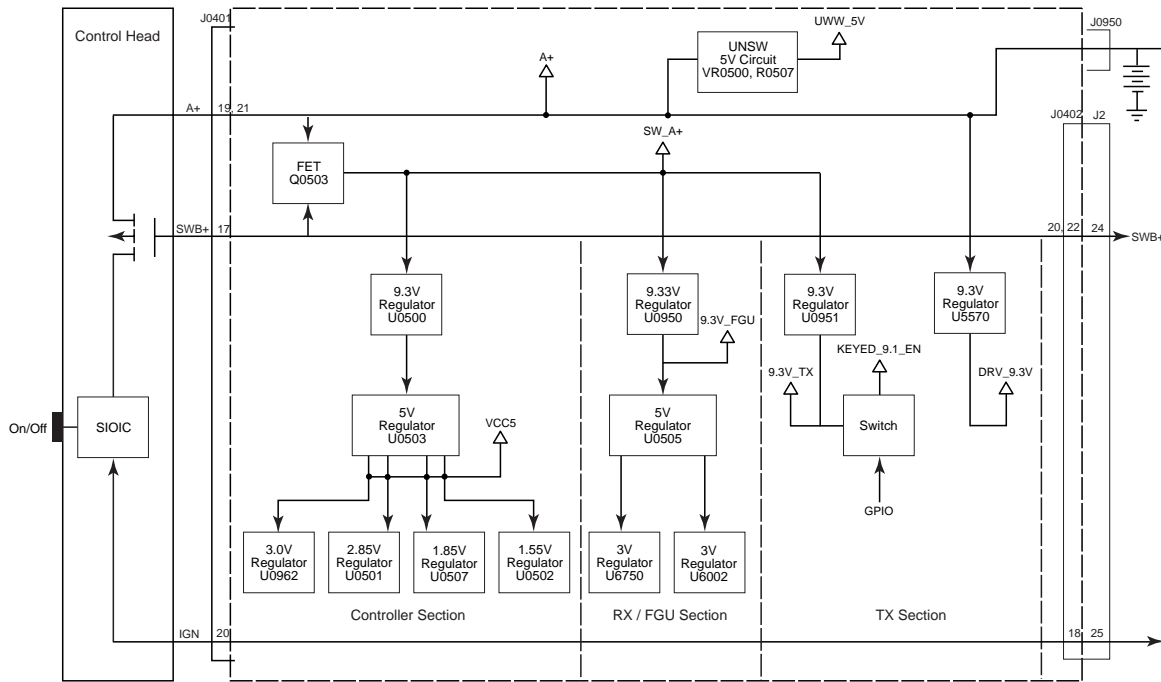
Control Head

J0401

A+ 19, 21

SWB+ 17

IGN 20

On/Off

SIOIC

A+

UNSW
5V Circuit
VR0500, R0507

UWW_5V

J0950

SW_A+

FET
Q0503

J0402 J2

20, 22 24

SWB+

9.3V
Regulator
U0500

9.33V
Regulator
U0950

9.3V_FGU

9.3V
Regulator
U0951

9.3V
Regulator
U5570

KEYED_9.1_EN

9.3V_TX

DRV_9.3V

5V
Regulator
U0503

VCC5

5V
Regulator
U0505

Switch

GPIO

3.0V
Regulator
U0962

2.85V
Regulator
U0501

1.85V
Regulator
U0507

1.55V
Regulator
U0502

3V
Regulator
U6750

3V
Regulator
U6002

Controller Section

RX / FGU Section

TX Section

18 25